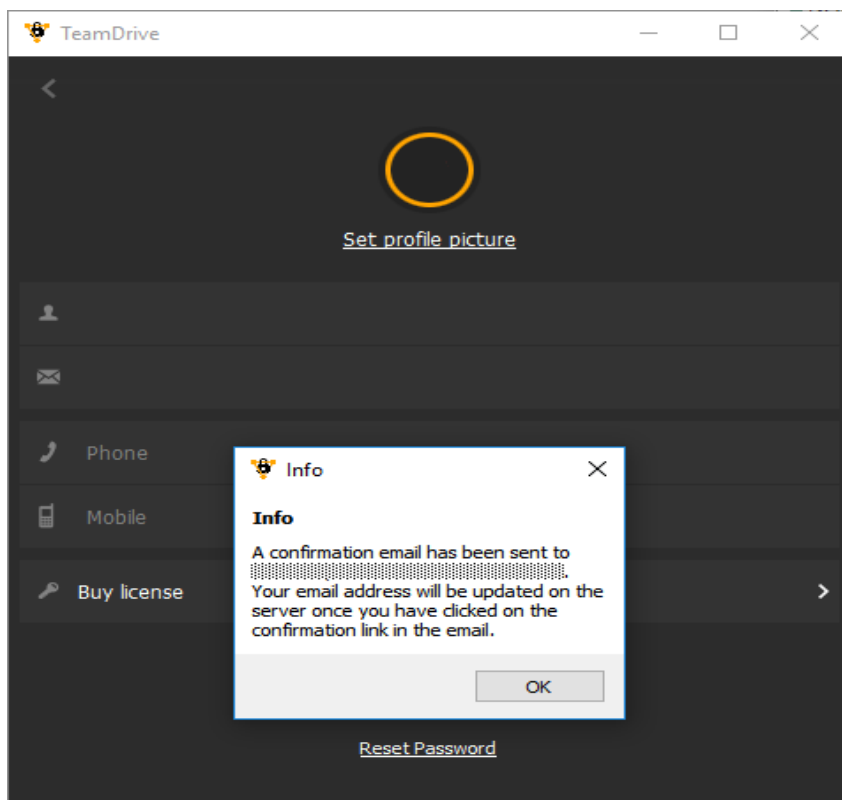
TeamDrive

Set profile picture

Phone

Mobile

Buy license

Info

Info

A confirmation email has been sent to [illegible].
Your email address will be updated on the server once you have clicked on the confirmation link in the email.

OK

Reset Password